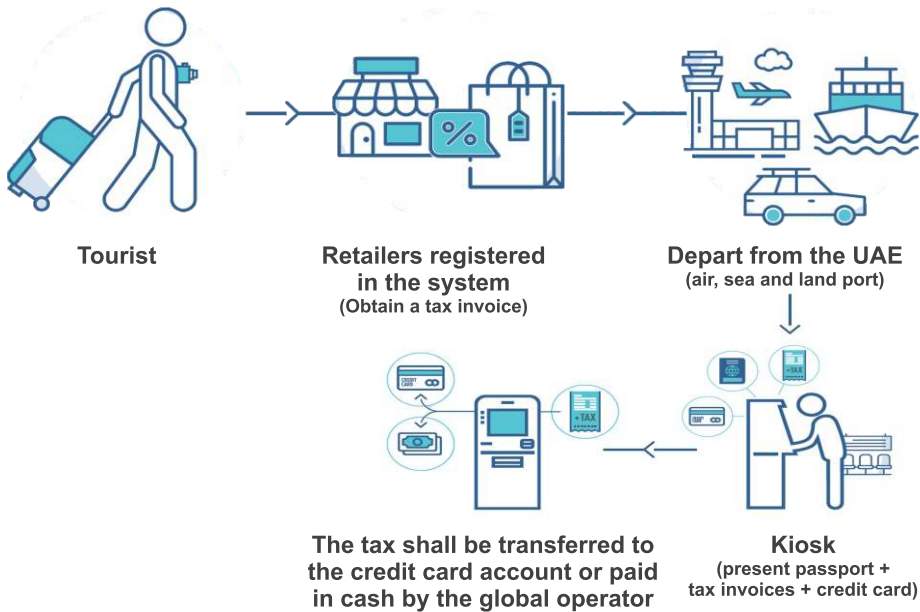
Tourist

Retailers registered in the system
(Obtain a tax invoice)

Depart from the UAE
(air, sea and land port)

%

+TAX

CREDIT CARD

+TAX

+TAX

Kiosk
(present passport + tax invoices + credit card)

The tax shall be transferred to the credit card account or paid in cash by the global operator